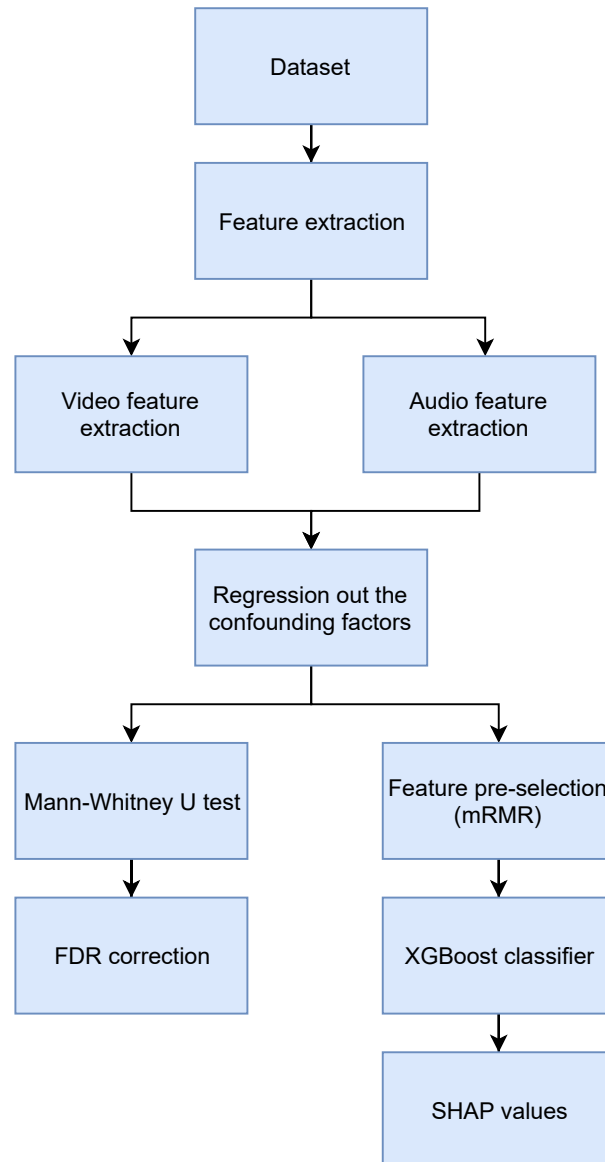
Dataset

Feature extraction

Video feature extraction

Audio feature extraction

Regression out the confounding factors

Mann-Whitney U test

FDR correction

Feature pre-selection (mRMR)

XGBoost classifier

SHAP values